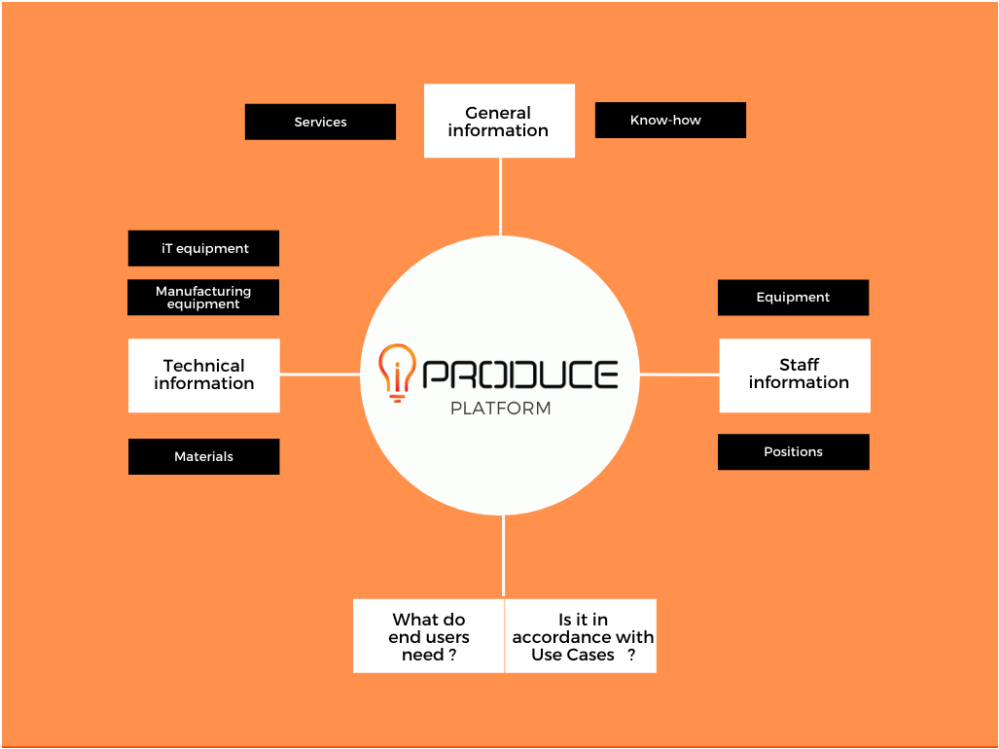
Services

General information

Know-how

iT equipment

Manufacturing equipment

Technical information

Materials

iPRODUCE
PLATFORM

Equipment

Staff information

Positions

What do end users need ?

Is it in accordance with Use Cases ?